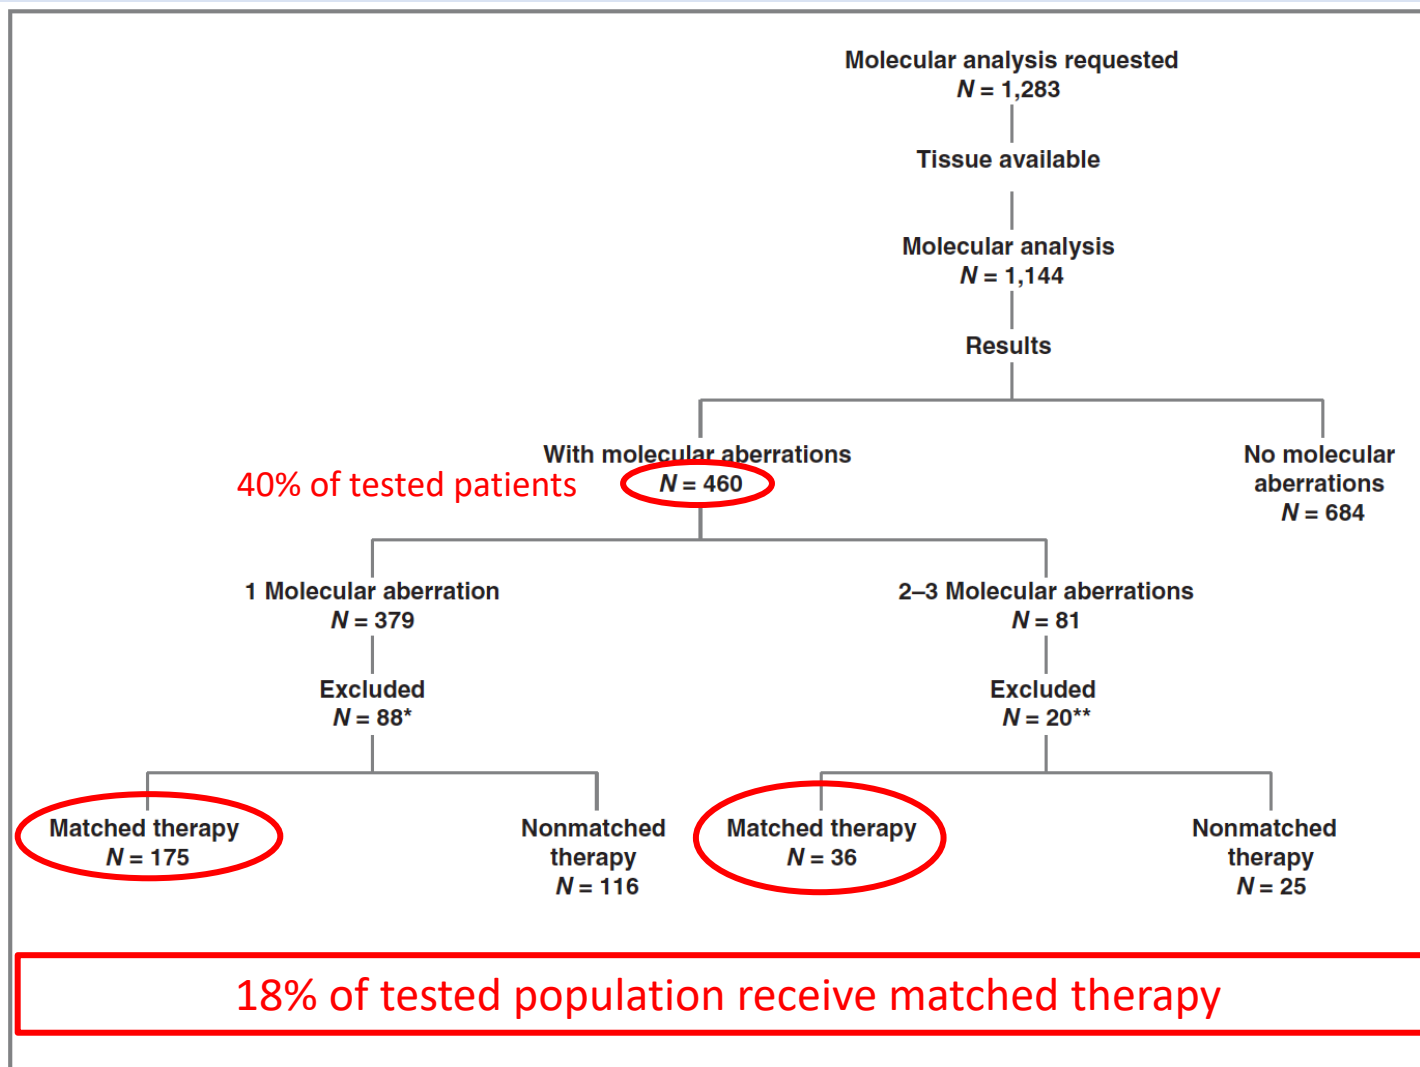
Molecular analysis requested
$N = 1{,}283$

Tissue available

Molecular analysis
$N = 1{,}144$

Results

With molecular aberrations
$N = 460$

40% of tested patients

No molecular aberrations
$N = 684$

1 Molecular aberration
$N = 379$

Excluded
$N = 88$*

Matched therapy
$N = 175$

Nonmatched therapy
$N = 116$

2–3 Molecular aberrations
$N = 81$

Excluded
$N = 20$**

Matched therapy
$N = 36$

Nonmatched therapy
$N = 25$

18% of tested population receive matched therapy